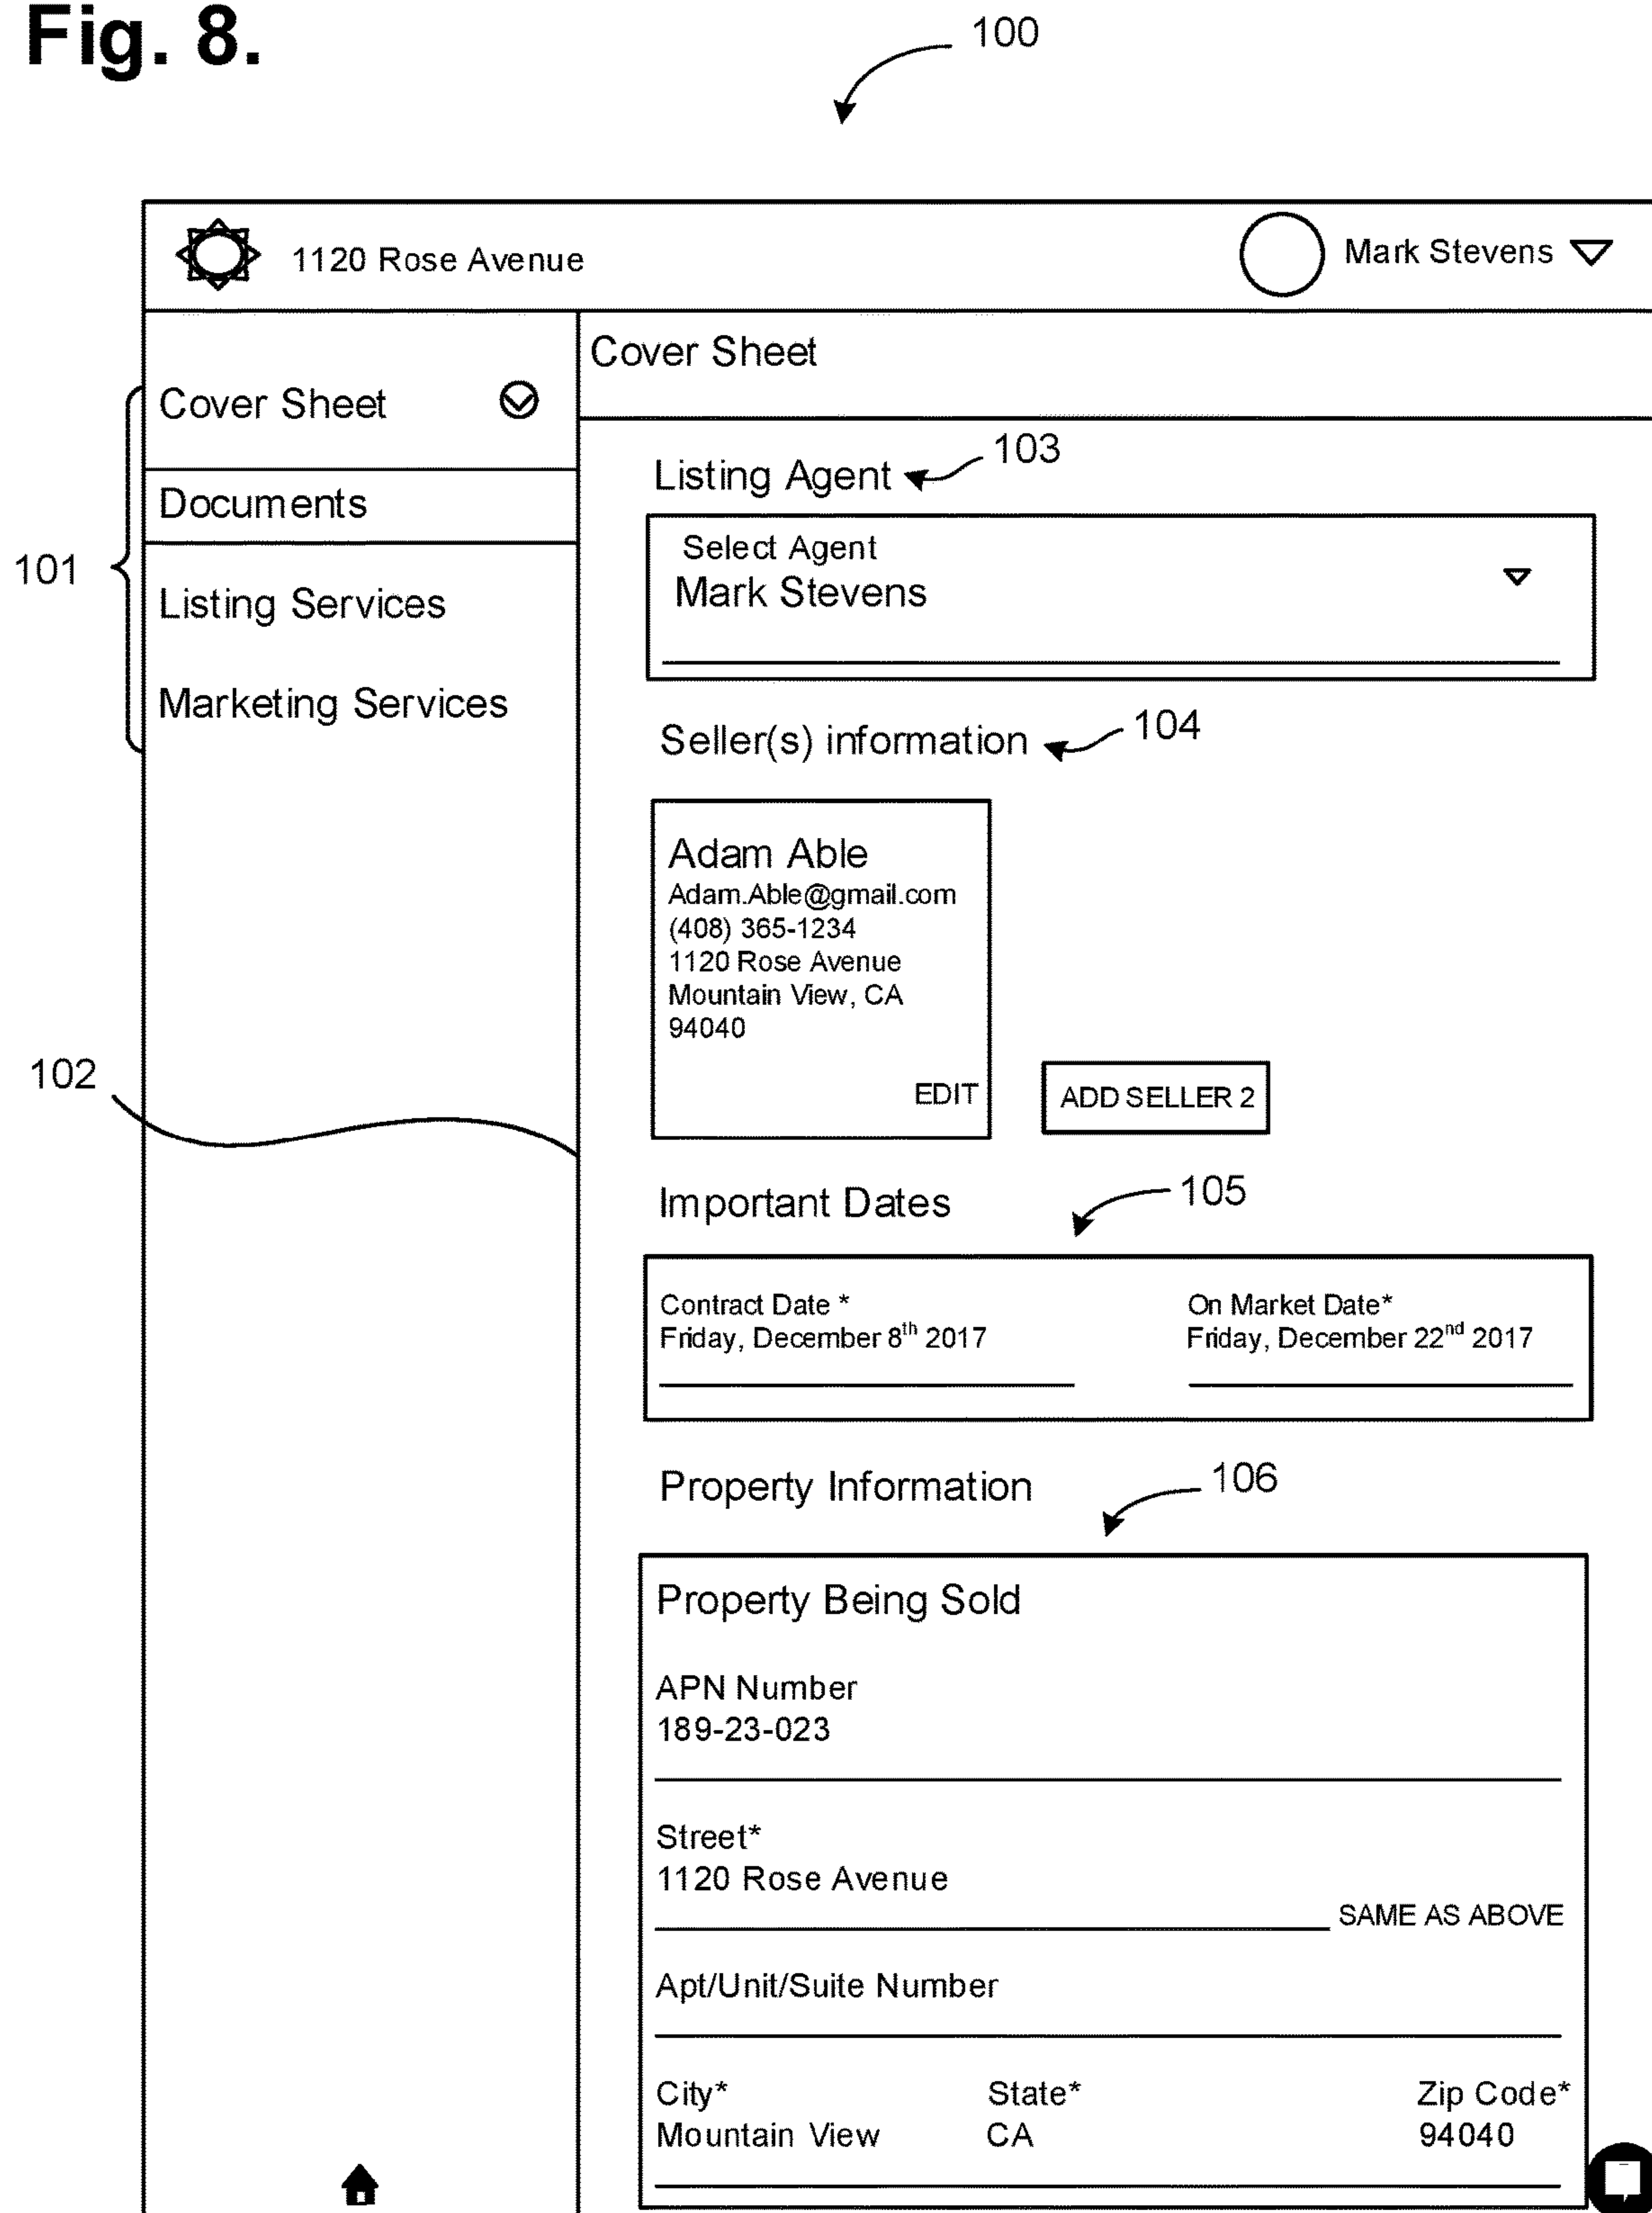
Fig. 8.

100

1120 Rose Avenue

Mark Stevens

Cover Sheet

Documents

Listing Services

Marketing Services

101

102

Cover Sheet

Listing Agent

103

Select Agent
Mark Stevens

Seller(s) information

104

Adam Able
Adam.Able@gmail.com
(408) 365-1234
1120 Rose Avenue
Mountain View, CA
94040

EDIT

ADD SELLER 2

Important Dates

105

Contract Date *
Friday, December $8^{th}$ 2017

On Market Date*
Friday, December $22^{nd}$ 2017

Property Information

106

Property Being Sold

APN Number
189-23-023

Street*
1120 Rose Avenue

SAME AS ABOVE

Apt/Unit/Suite Number

City*
Mountain View

State*
CA

Zip Code*
94040